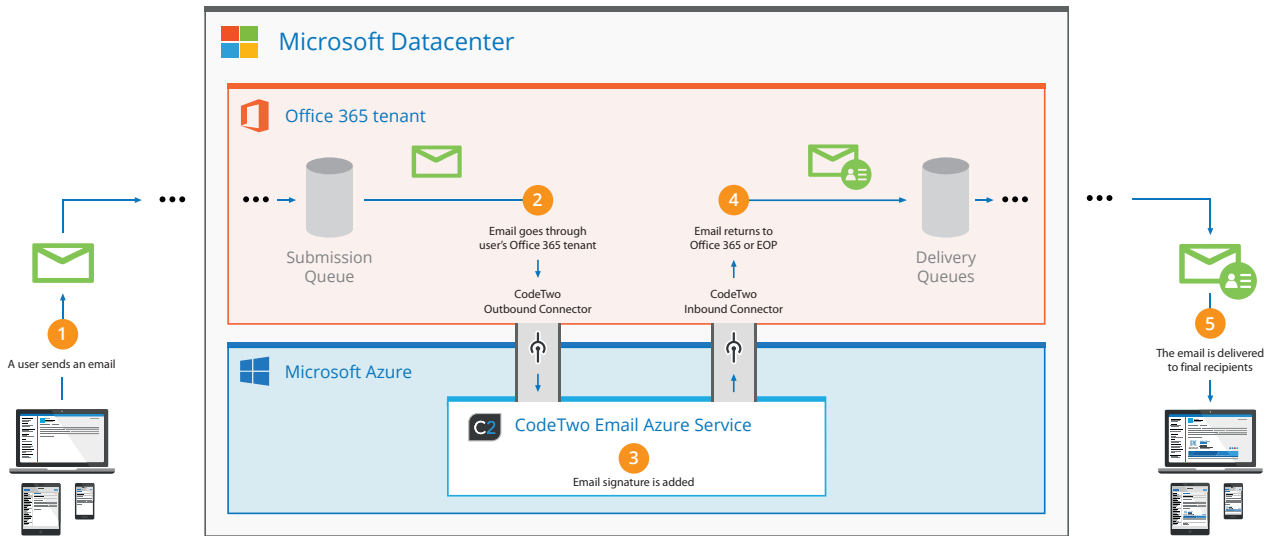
Microsoft Datacenter

Office 365 tenant

Submission Queue

2
Email goes through user's Office 365 tenant

CodeTwo Outbound Connector

4
Email returns to Office 365 or EOP

CodeTwo Inbound Connector

Delivery Queues

1
A user sends an email

5
The email is delivered to final recipients

Microsoft Azure

C2 CodeTwo Email Azure Service

3
Email signature is added